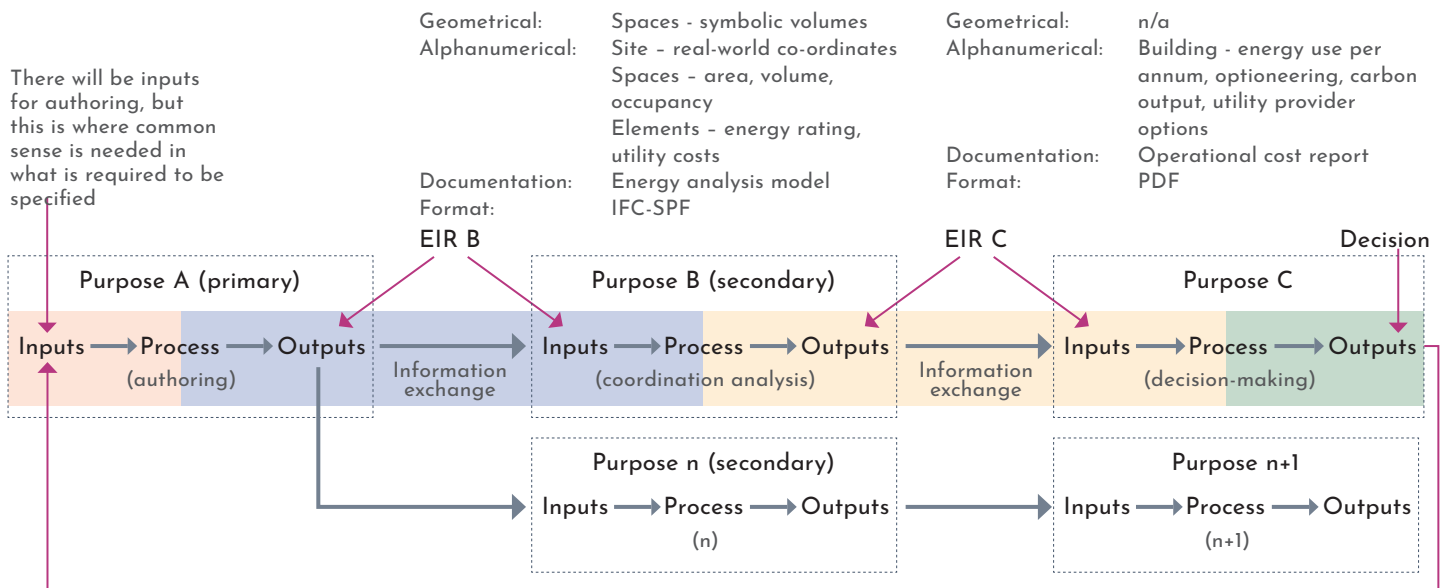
Geometrical: Spaces - symbolic volumes
Alphanumerical: Site – real-world co-ordinates
Spaces – area, volume, occupancy
Elements – energy rating, utility costs
Documentation: Energy analysis model
Format: IFC-SPF

Geometrical: n/a
Alphanumerical: Building - energy use per annum, optioneering, carbon output, utility provider options
Documentation: Operational cost report
Format: PDF

There will be inputs for authoring, but this is where common sense is needed in what is required to be specified

EIR B

EIR C

Decision

Purpose A (primary)

Inputs → Process → Outputs
(authoring)

Information exchange

Purpose B (secondary)

Inputs → Process → Outputs
(coordination analysis)

Information exchange

Purpose C

Inputs → Process → Outputs
(decision-making)

Purpose n (secondary)

Inputs → Process → Outputs
(n)

Purpose n+1

Inputs → Process → Outputs
(n+1)